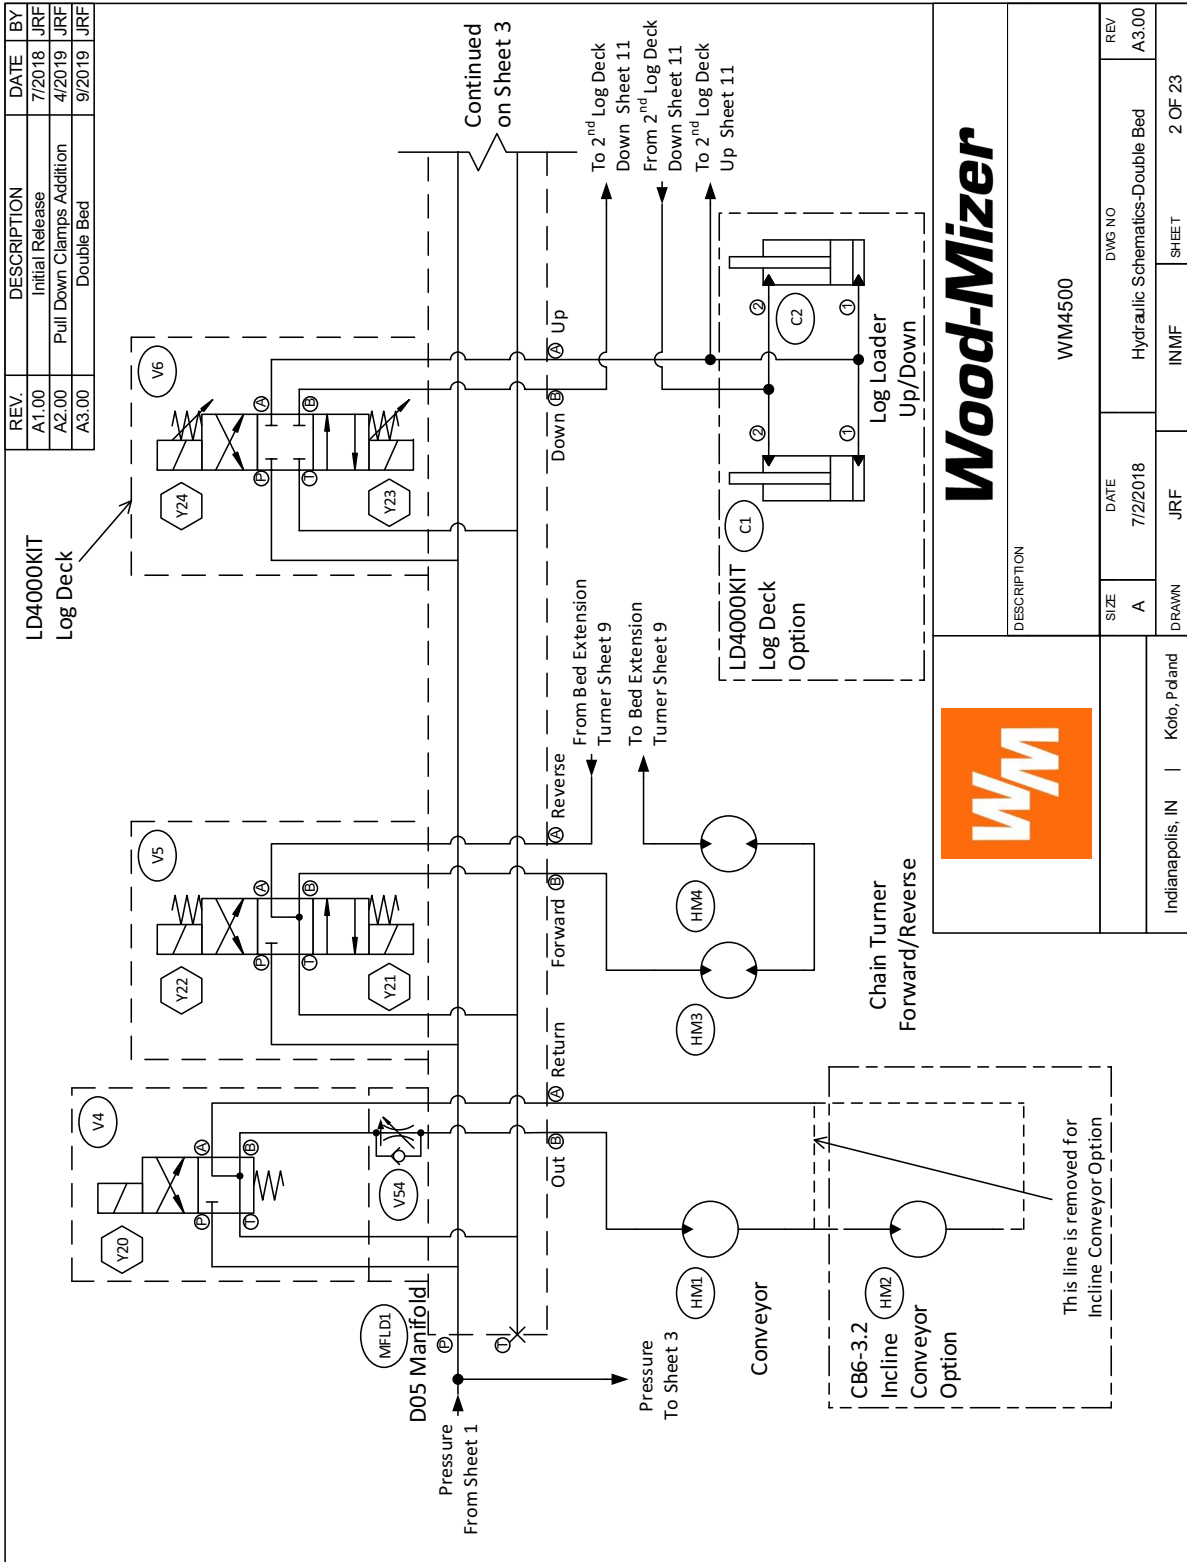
| REV. | DESCRIPTION | DATE | BY |
|---|---|---|---|
| A1.00 | Initial Release | 7/2018 | JRF |
| A2.00 | Pull Down Clamps Addition | 4/2019 | JRF |
| A3.00 | Double Bed | 9/2019 | JRF |

Continued on Sheet 3

To 2$^{nd}$ Log Deck Down Sheet 11
From 2$^{nd}$ Log Deck Down Sheet 11
To 2$^{nd}$ Log Deck Up Sheet 11

LD4000KIT Log Deck

V6
Y24
Y23
A B P T
Ⓐ Up
Ⓑ Down

C2
C1
2 1 2 1
Log Loader Up/Down

LD4000KIT Log Deck Option

From Bed Extension Turner Sheet 9
To Bed Extension Turner Sheet 9

V5
Y22
Y21
A B P T
Ⓐ Reverse
Ⓑ Forward

HM4
HM3
Chain Turner Forward/Reverse

V4
Y20
V54
A B P T
Ⓐ Return
Ⓑ Out

HM1
Conveyor
HM2
CB6-3.2 Incline Conveyor Option

This line is removed for Incline Conveyor Option

MFLD1
D05 Manifold
P
T
Pressure From Sheet 1
Pressure To Sheet 3

Wood-Mizer
WM
Indianapolis, IN | Koło, Poland

DESCRIPTION
WM4500

SIZE A
DATE 7/2/2018
DWG NO Hydraulic Schematics-Double Bed
REV A3.00
DRAWN JRF
INMF
SHEET 2 OF 23